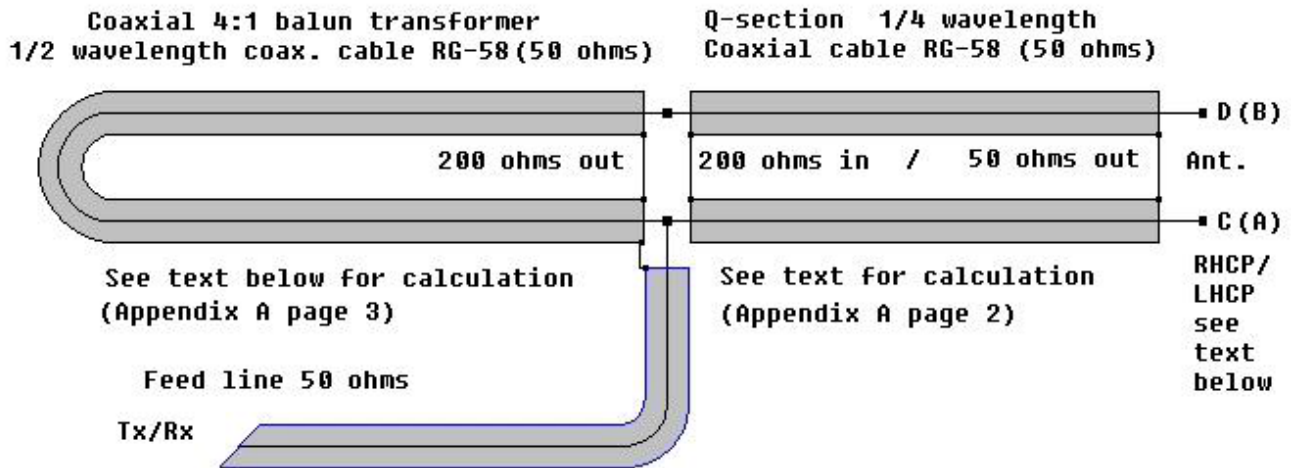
Coaxial 4:1 balun transformer
1/2 wavelength coax. cable RG-58 (50 ohms)

Q-section 1/4 wavelength
Coaxial cable RG-58 (50 ohms)

D (B)

200 ohms out

200 ohms in / 50 ohms out

Ant.

C (A)

See text below for calculation
(Appendix A page 3)

See text for calculation
(Appendix A page 2)

RHCP/
LHCP
see
text
below

Feed line 50 ohms

Tx/Rx